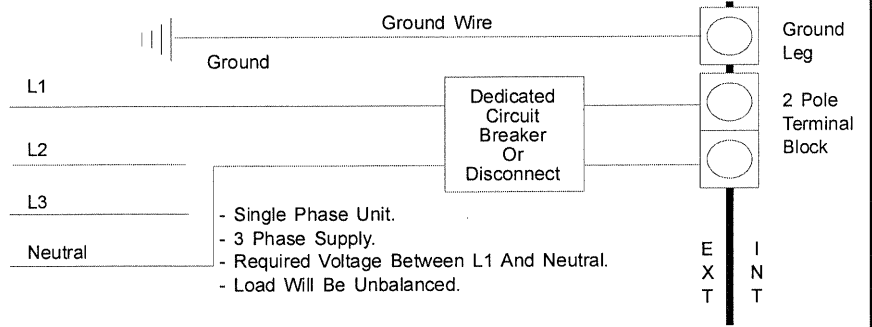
Ground Wire

Ground

Ground Leg

L1

Dedicated Circuit Breaker Or Disconnect

2 Pole Terminal Block

L2

L3

- Single Phase Unit.
- 3 Phase Supply.
- Required Voltage Between L1 And Neutral.
- Load Will Be Unbalanced.

Neutral

EXT

INT